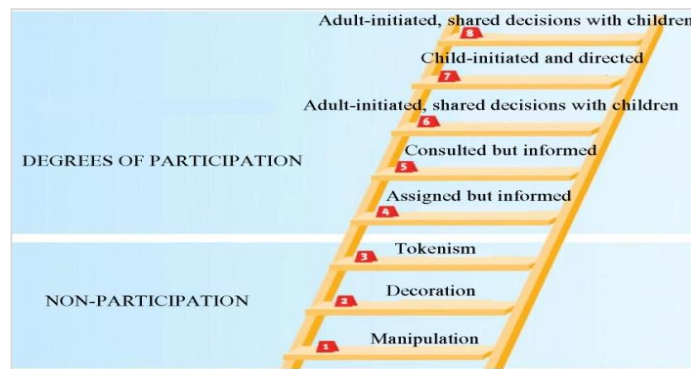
Adult-initiated, shared decisions with children
8
Child-initiated and directed
7
Adult-initiated, shared decisions with children
6
DEGREES OF PARTICIPATION
Consulted but informed
5
Assigned but informed
4
Tokenism
3
NON-PARTICIPATION
Decoration
2
Manipulation
1